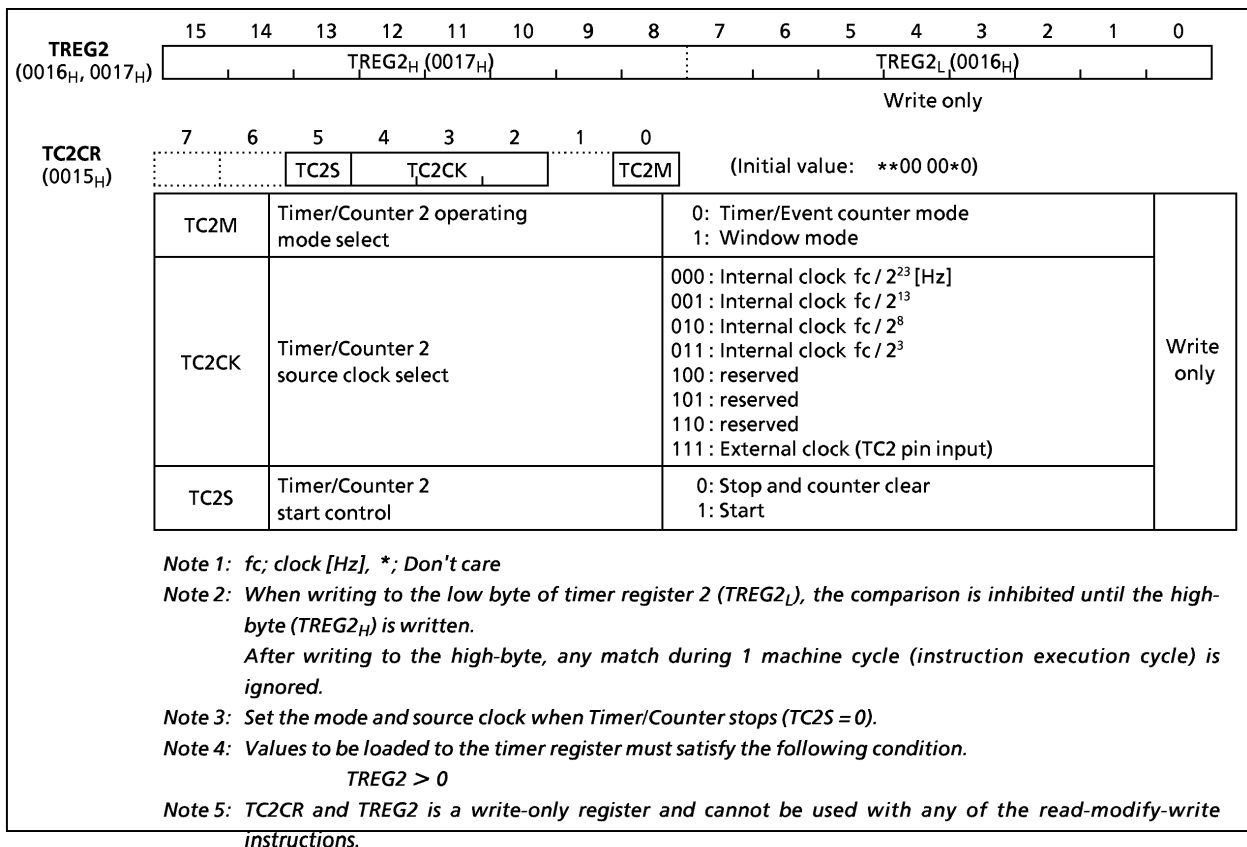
15 14 13 12 11 10 9 8 7 6 5 4 3 2 1 0

**TREG2** ($0016_H$, $0017_H$)

$TREG2_H$ ($0017_H$)

$TREG2_L$ ($0016_H$)

Write only

7 6 5 4 3 2 1 0

**TC2CR** ($0015_H$)

TC2S TC2CK TC2M

(Initial value: \*\*00 00\*0)

| | | | |
|---|---|---|---|
| TC2M | Timer/Counter 2 operating mode select | 0: Timer/Event counter mode<br>1: Window mode | Write only |
| TC2CK | Timer/Counter 2 source clock select | 000 : Internal clock fc / $2^{23}$ [Hz]<br>001 : Internal clock fc / $2^{13}$<br>010 : Internal clock fc / $2^8$<br>011 : Internal clock fc / $2^3$<br>100 : reserved<br>101 : reserved<br>110 : reserved<br>111 : External clock (TC2 pin input) | |
| TC2S | Timer/Counter 2 start control | 0: Stop and counter clear<br>1: Start | |

Note 1: fc; clock [Hz], \*; Don't care

Note 2: When writing to the low byte of timer register 2 ($TREG2_L$), the comparison is inhibited until the high-byte ($TREG2_H$) is written.
After writing to the high-byte, any match during 1 machine cycle (instruction execution cycle) is ignored.

Note 3: Set the mode and source clock when Timer/Counter stops (TC2S = 0).

Note 4: Values to be loaded to the timer register must satisfy the following condition.
$TREG2 > 0$

Note 5: TC2CR and TREG2 is a write-only register and cannot be used with any of the read-modify-write instructions.